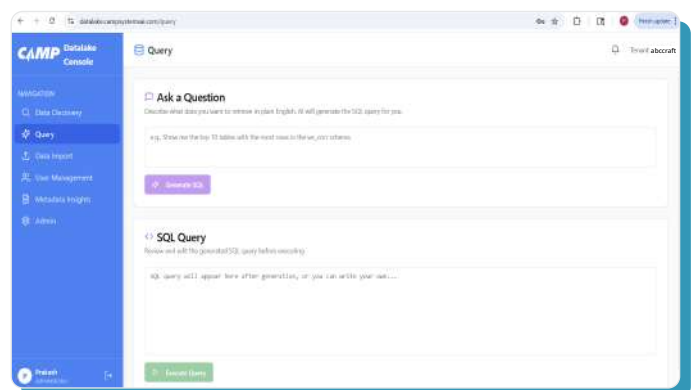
datalake.campsystemai.com/query

Finish update

CAMP Datalake Console

NAVIGATION

Data Discovery

Query

Data Import

User Management

Metadata Insights

Admin

Prakash

Query

Tenant abccraft

Ask a Question

Describe what data you want to retrieve in plain English. AI will generate the SQL query for you.

e.g., Show me the top 10 tables with the most rows in the sw_cust schema

Generate SQL

SQL Query

Review and edit the generated SQL query before executing

SQL query will appear here after generation, or you can write your own...

Execute Query